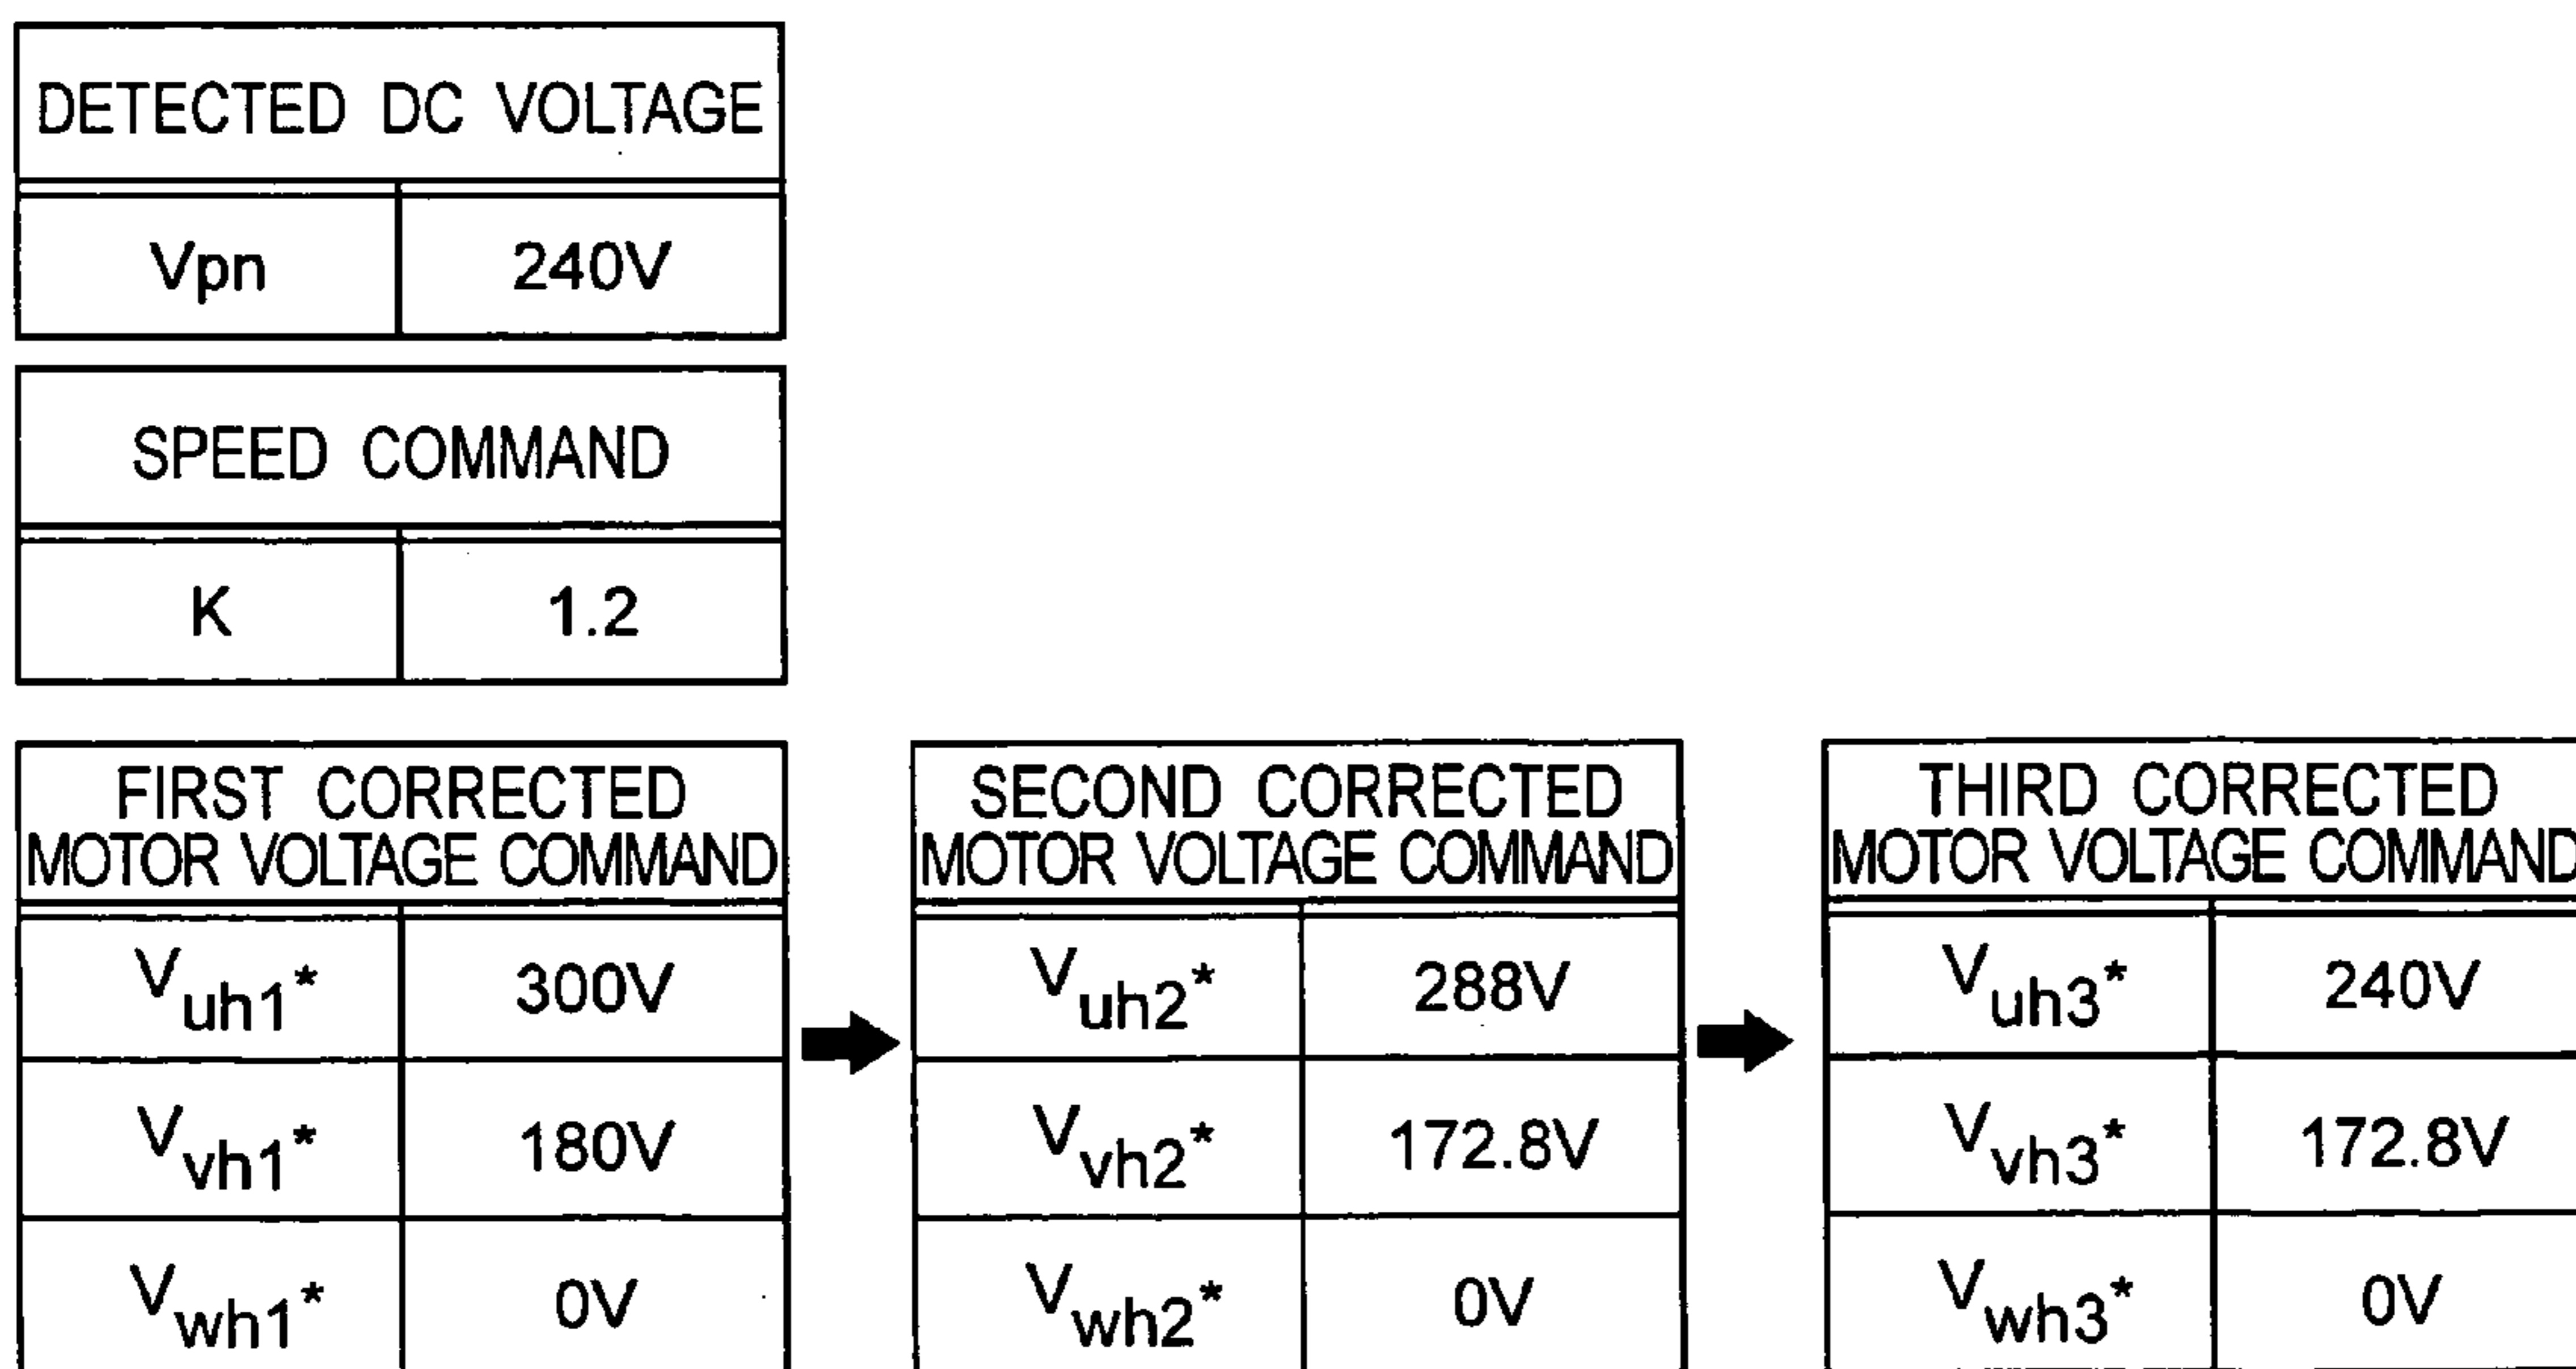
| DETECTED DC VOLTAGE | |
|---|---|
| Vpn | 240V |

| SPEED COMMAND | |
|---|---|
| K | 1.2 |

| FIRST CORRECTED MOTOR VOLTAGE COMMAND | |
|---|---|
| $V_{uh1}^*$ | 300V |
| $V_{vh1}^*$ | 180V |
| $V_{wh1}^*$ | 0V |

| SECOND CORRECTED MOTOR VOLTAGE COMMAND | |
|---|---|
| $V_{uh2}^*$ | 288V |
| $V_{vh2}^*$ | 172.8V |
| $V_{wh2}^*$ | 0V |

| THIRD CORRECTED MOTOR VOLTAGE COMMAND | |
|---|---|
| $V_{uh3}^*$ | 240V |
| $V_{vh3}^*$ | 172.8V |
| $V_{wh3}^*$ | 0V |